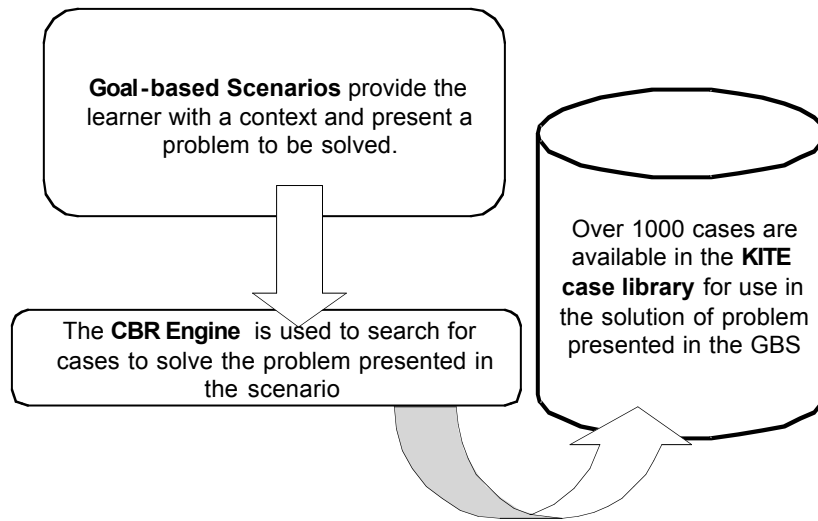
**Goal-based Scenarios** provide the learner with a context and present a problem to be solved.

The **CBR Engine** is used to search for cases to solve the problem presented in the scenario

Over 1000 cases are available in the **KITE case library** for use in the solution of problem presented in the GBS